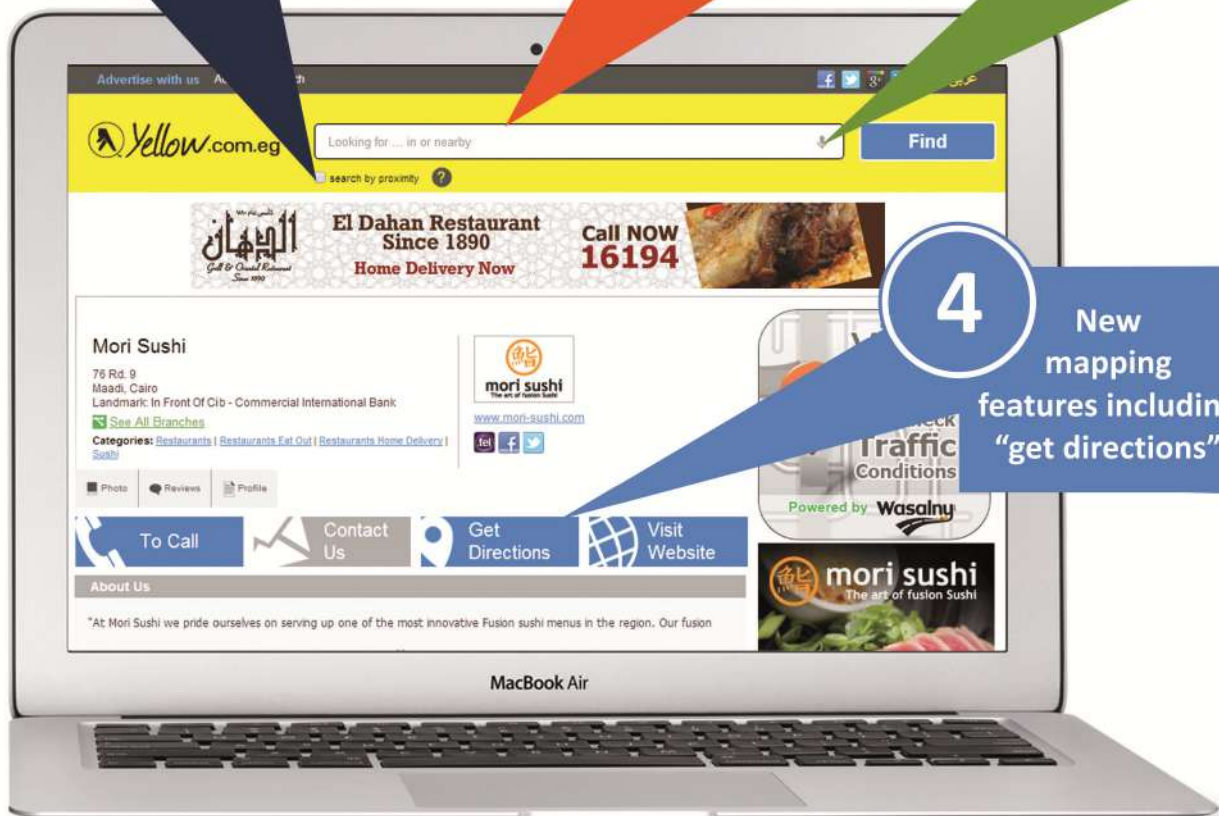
Advertise with us A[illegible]h

عربي

Yellow.com.eg

Looking for ... in or nearby

Find

search by proximity

الدهان

Grill & Oriental Restaurant Since 1890

El Dahan Restaurant Since 1890

Home Delivery Now

Call NOW 16194

4

New mapping features includin "get directions"

Mori Sushi

76 Rd. 9
Maadi, Cairo
Landmark: In Front Of Cib - Commercial International Bank

See All Branches

Categories: Restaurants | Restaurants Eat Out | Restaurants Home Delivery | Sushi

mori sushi
The art of fusion Sushi

www.mori-sushi.com

Photo

Reviews

Profile

Traffic Conditions

Powered by Wasalny

To Call

Contact Us

Get Directions

Visit Website

About Us

"At Mori Sushi we pride ourselves on serving up one of the most innovative Fusion sushi menus in the region. Our fusion

mori sushi
The art of fusion Sushi

MacBook Air